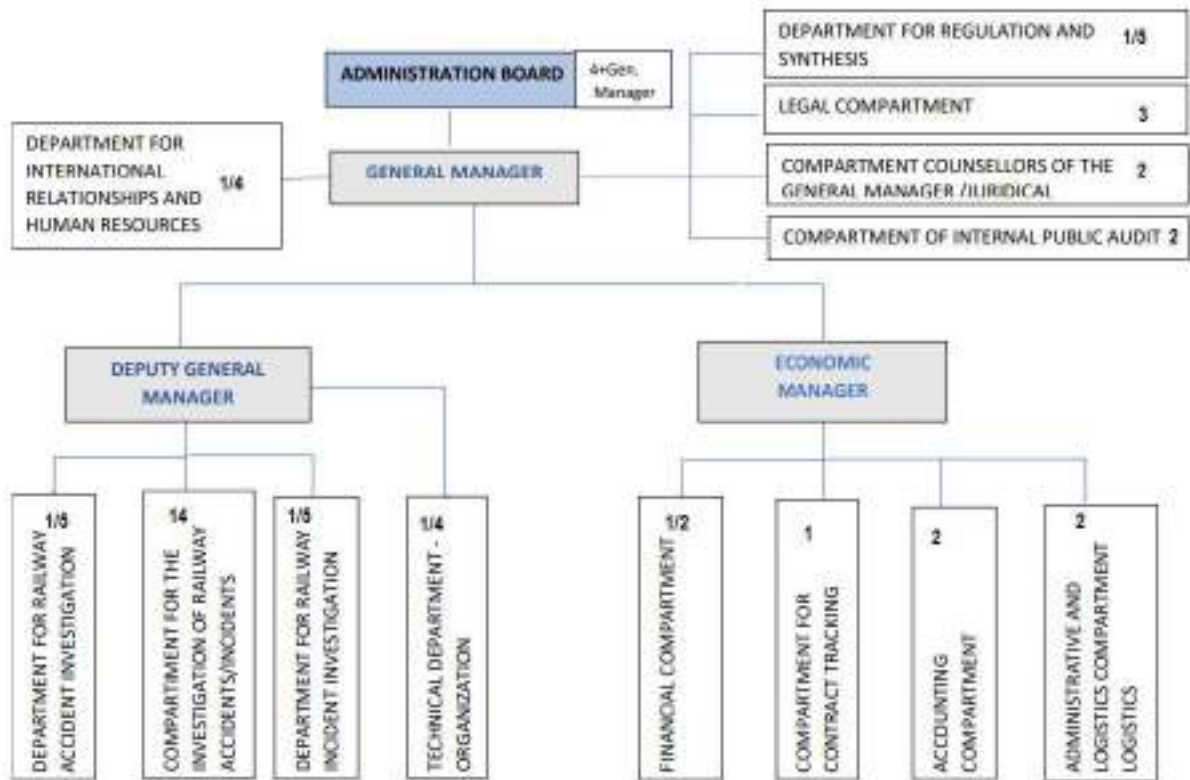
ADMINISTRATION BOARD

4+Gen. Manager

DEPARTMENT FOR REGULATION AND SYNTHESIS 1/5

LEGAL COMPARTMENT 3

COMPARTMENT COUNSELLORS OF THE GENERAL MANAGER /JURIDICAL 2

COMPARTMENT OF INTERNAL PUBLIC AUDIT 2

DEPARTMENT FOR INTERNATIONAL RELATIONSHIPS AND HUMAN RESOURCES 1/4

GENERAL MANAGER

DEPUTY GENERAL MANAGER

ECONOMIC MANAGER

1/5 DEPARTMENT FOR RAILWAY ACCIDENT INVESTIGATION

14 COMPARTMENT FOR THE INVESTIGATION OF RAILWAY ACCIDENTS/INCIDENTS

1/5 DEPARTMENT FOR RAILWAY INCIDENT INVESTIGATION

1/4 TECHNICAL DEPARTMENT - ORGANIZATION

1/2 FINANCIAL COMPARTMENT

1 COMPARTMENT FOR CONTRACT TRACKING

2 ACCOUNTING COMPARTMENT

2 ADMINISTRATIVE AND LOGISTICS COMPARTMENT LOGISTICS